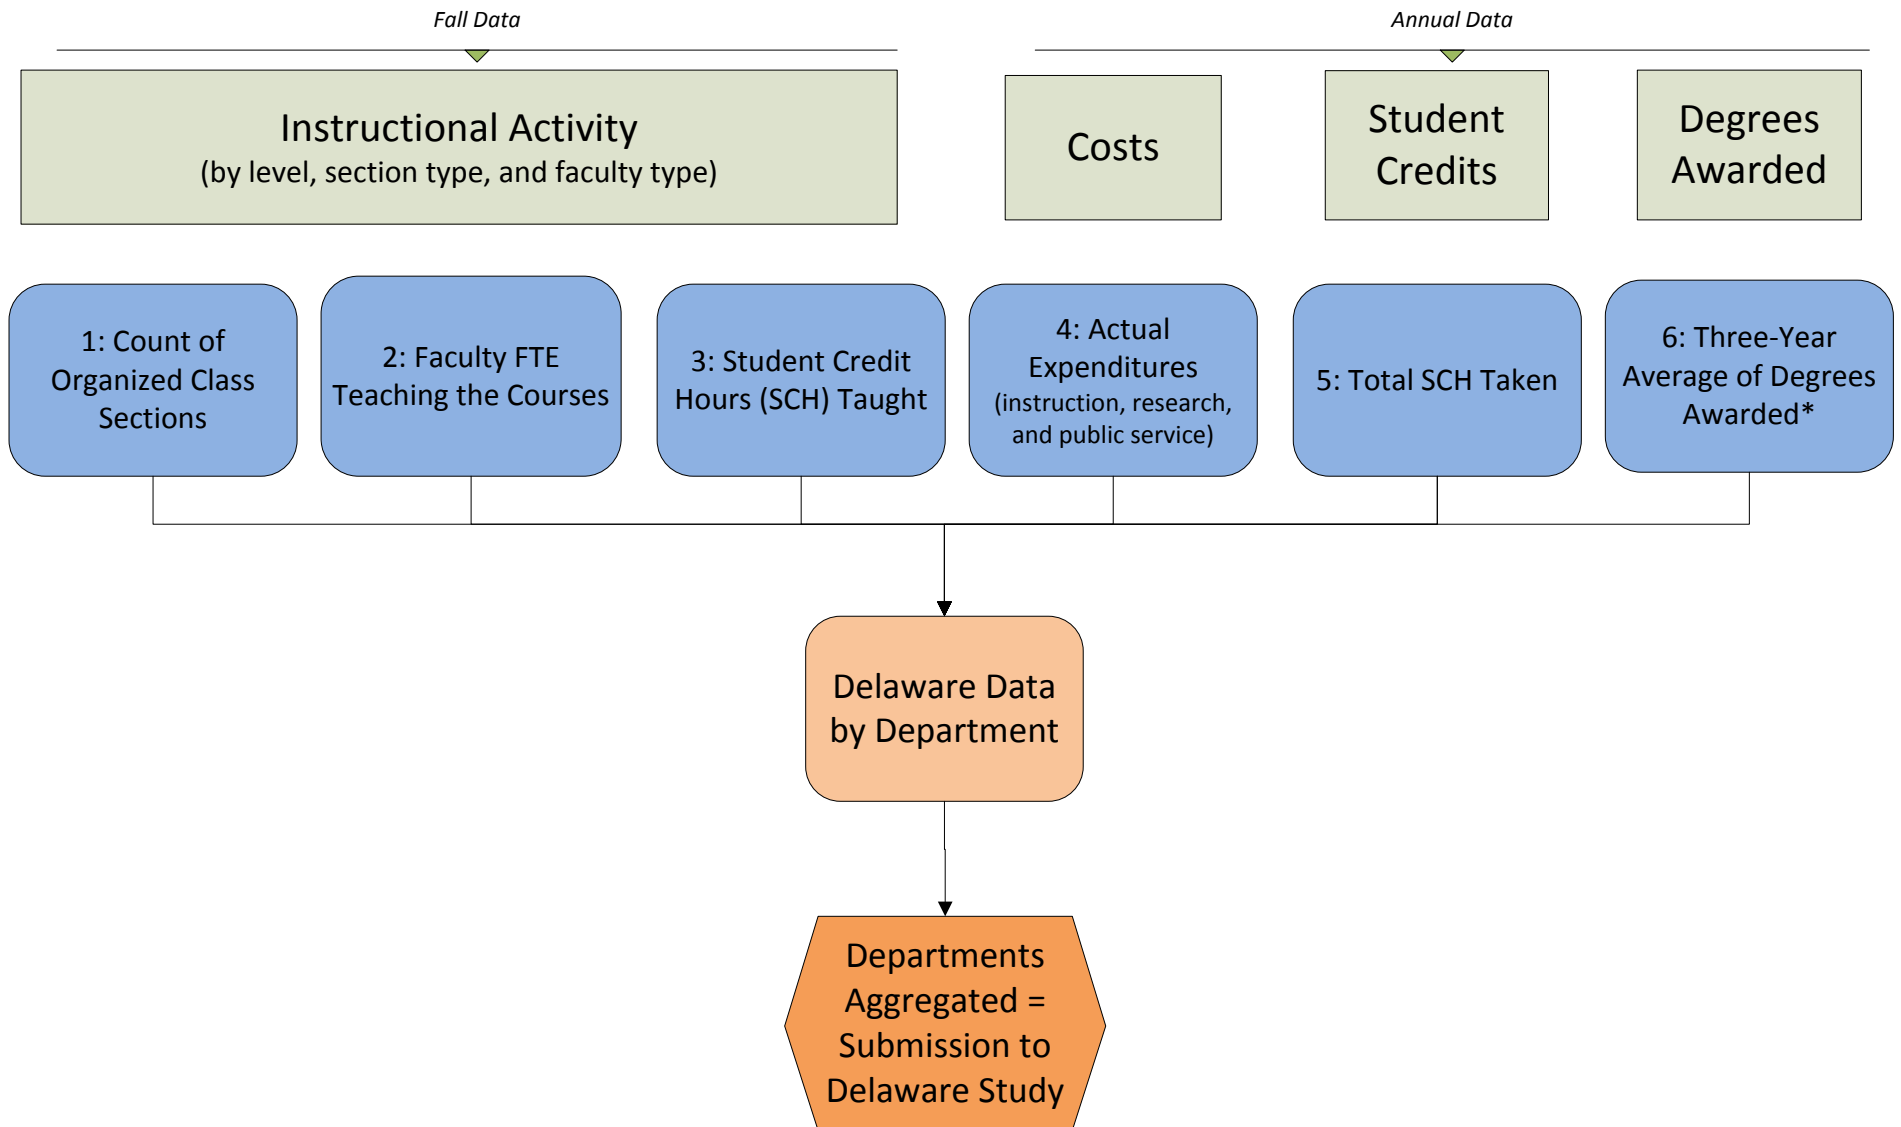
Fall Data

Annual Data

Instructional Activity
(by level, section type, and faculty type)

Costs

Student Credits

Degrees Awarded

1: Count of Organized Class Sections

2: Faculty FTE Teaching the Courses

3: Student Credit Hours (SCH) Taught

4: Actual Expenditures (instruction, research, and public service)

5: Total SCH Taken

6: Three-Year Average of Degrees Awarded*

Delaware Data by Department

Departments Aggregated = Submission to Delaware Study